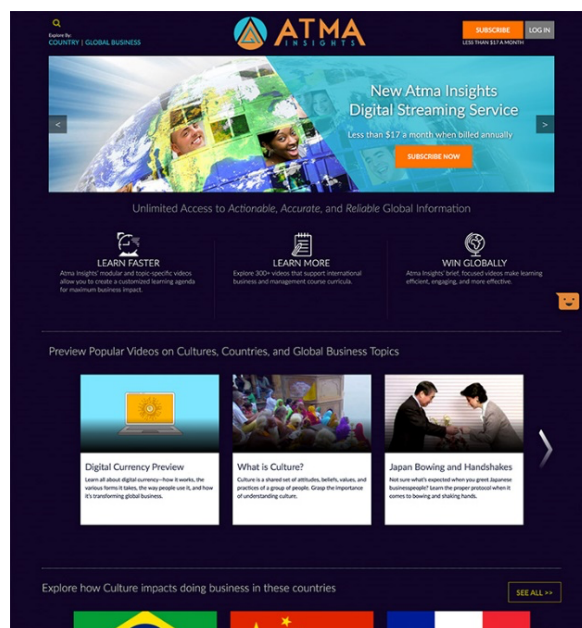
Explore by:
COUNTRY | GLOBAL BUSINESS

ATMA INSIGHTS

SUBSCRIBE LOG IN
LESS THAN $17 A MONTH

New Atma Insights Digital Streaming Service

Less than $17 a month when billed annually

SUBSCRIBE NOW!

Unlimited Access to Actionable, Accurate, and Reliable Global Information

LEARN FASTER
Atma Insights' modular and topic-specific videos allow you to create a customized learning agenda for maximum business impact.

LEARN MORE
Explore 300+ videos that support international business and management course curricula.

WIN GLOBALLY
Atma Insights' brief, focused videos make learning efficient, engaging, and more effective.

Preview Popular Videos on Cultures, Countries, and Global Business Topics

Digital Currency Preview
Learn all about digital currency—how it works, the various forms it takes, the way people use it, and how it's transforming global business.

What is Culture?
Culture is a shared set of attitudes, beliefs, values, and practices of a group of people. Grasp the importance of understanding culture.

Japan Bowing and Handshakes
Not sure what's expected when you greet Japanese businesspeople? Learn the proper protocol when it comes to bowing and shaking hands.

Explore how Culture impacts doing business in these countries

SEE ALL >>